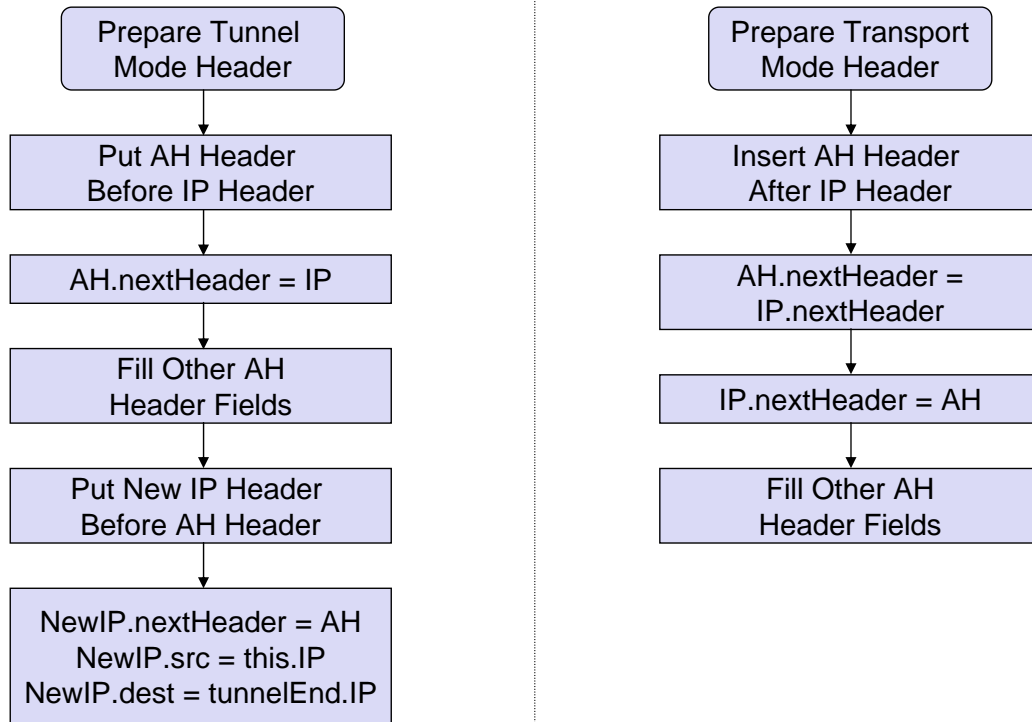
Prepare Tunnel Mode Header

Put AH Header Before IP Header

AH.nextHeader = IP

Fill Other AH Header Fields

Put New IP Header Before AH Header

NewIP.nextHeader = AH
NewIP.src = this.IP
NewIP.dest = tunnelEnd.IP

Prepare Transport Mode Header

Insert AH Header After IP Header

AH.nextHeader = IP.nextHeader

IP.nextHeader = AH

Fill Other AH Header Fields